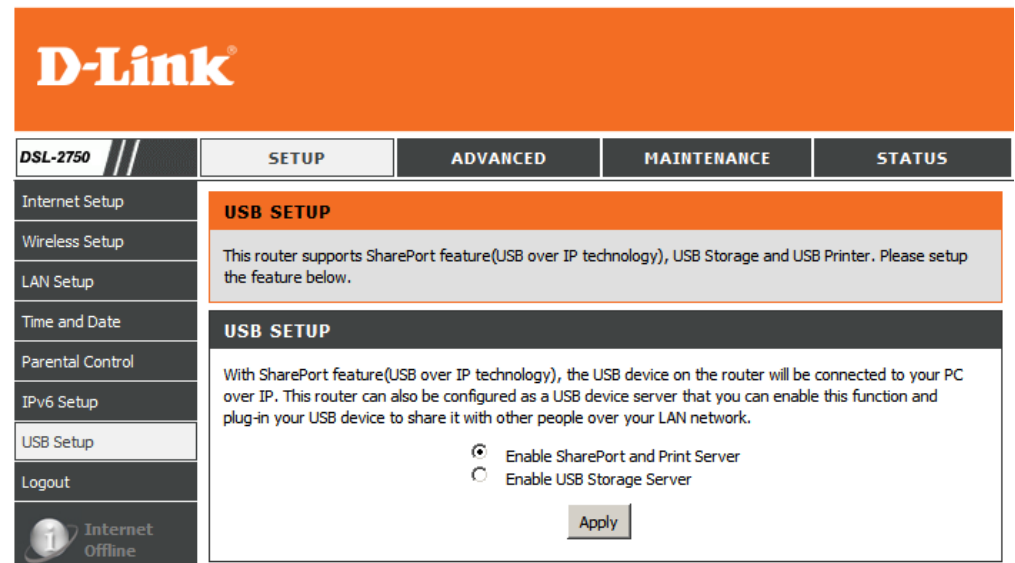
D-Link®

DSL-2750

SETUP

ADVANCED

MAINTENANCE

STATUS

Internet Setup

Wireless Setup

LAN Setup

Time and Date

Parental Control

IPv6 Setup

USB Setup

Logout

Internet Offline

USB SETUP

This router supports SharePort feature(USB over IP technology), USB Storage and USB Printer. Please setup the feature below.

USB SETUP

With SharePort feature(USB over IP technology), the USB device on the router will be connected to your PC over IP. This router can also be configured as a USB device server that you can enable this function and plug-in your USB device to share it with other people over your LAN network.

Enable SharePort and Print Server

Enable USB Storage Server

Apply